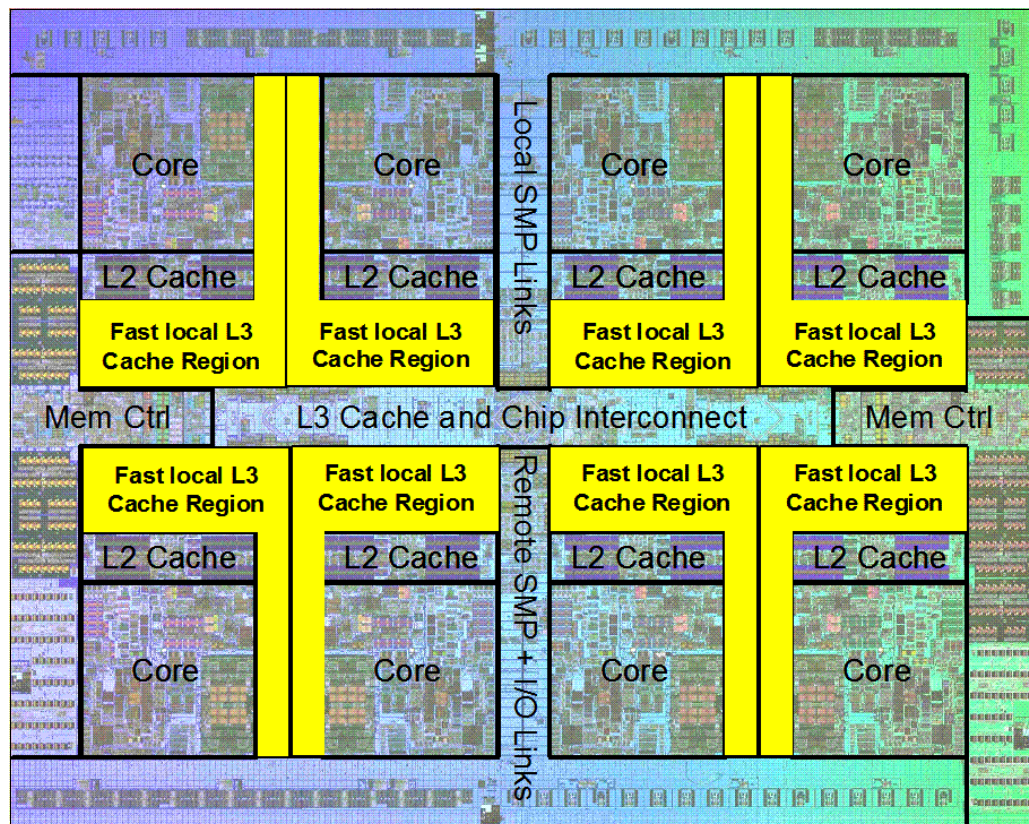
Core

Core

Local SMP Links

Core

Core

L2 Cache

L2 Cache

L2 Cache

L2 Cache

Fast local L3 Cache Region

Fast local L3 Cache Region

Fast local L3 Cache Region

Fast local L3 Cache Region

Mem Ctrl

L3 Cache and Chip Interconnect

Mem Ctrl

Fast local L3 Cache Region

Fast local L3 Cache Region

Remote SMP + I/O Links

Fast local L3 Cache Region

Fast local L3 Cache Region

L2 Cache

L2 Cache

L2 Cache

L2 Cache

Core

Core

Core

Core